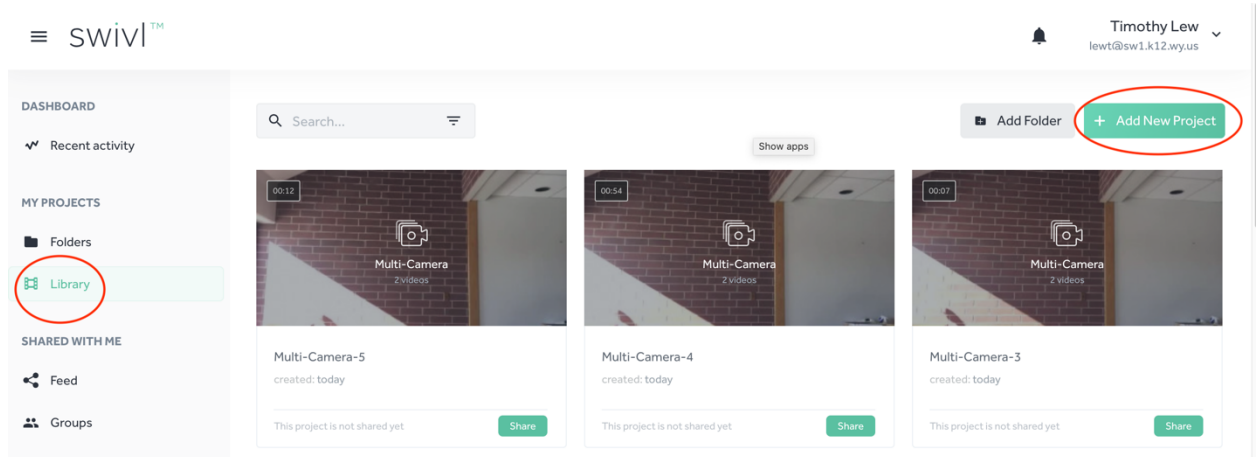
swivl™

Timothy Lew
lewt@sw1.k12.wy.us

DASHBOARD
Recent activity

MY PROJECTS
Folders
Library

SHARED WITH ME
Feed
Groups

Search...

Add Folder
+ Add New Project
Show apps

00:12
Multi-Camera
2 videos
Multi-Camera-5
created: today
This project is not shared yet
Share

00:54
Multi-Camera
2 videos
Multi-Camera-4
created: today
This project is not shared yet
Share

00:07
Multi-Camera
2 videos
Multi-Camera-3
created: today
This project is not shared yet
Share